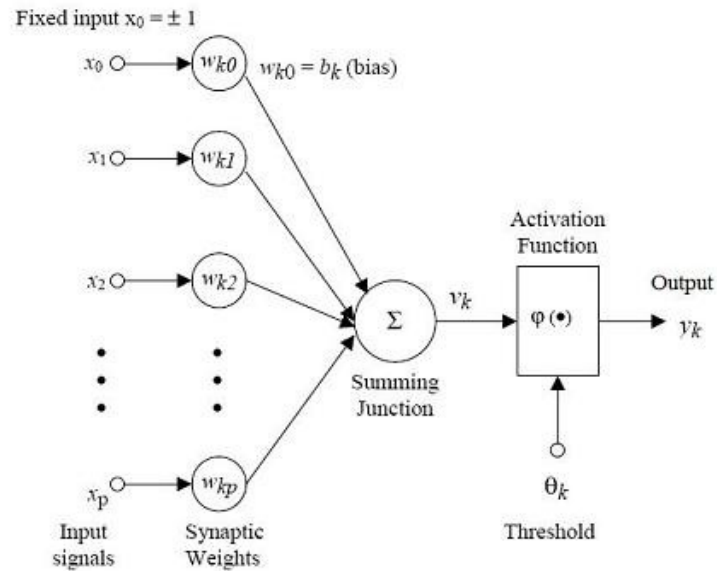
Fixed input $x_0 = \pm 1$

$x_0$ $w_{k0}$ $w_{k0} = b_k$ (bias)

$x_1$ $w_{k1}$

$x_2$ $w_{k2}$

$x_p$ $w_{kp}$

Input signals

Synaptic Weights

$\Sigma$

Summing Junction

$v_k$

Activation Function

$\varphi(\bullet)$

Output

$y_k$

$\theta_k$

Threshold